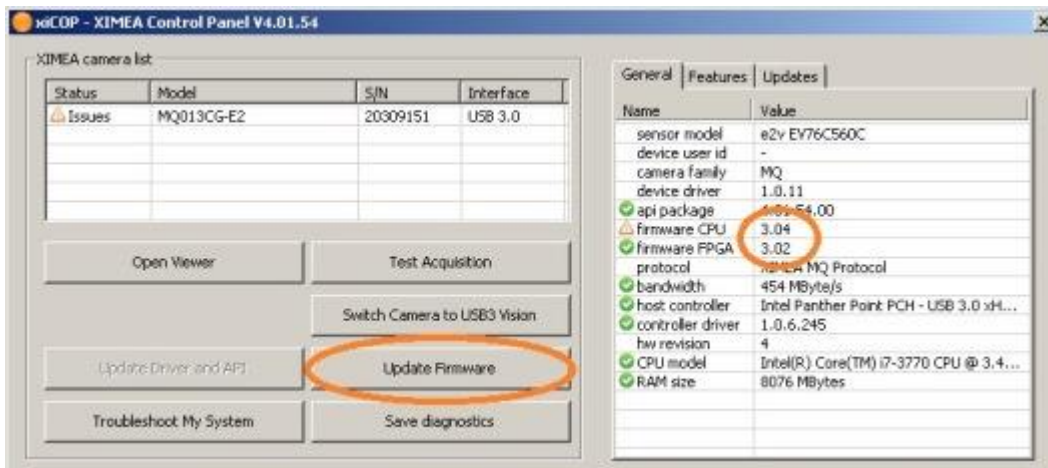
xiCOP - XIMEA Control Panel V4.01.54

XIMEA camera list

| Status | Model | S/N | Interface |
|---|---|---|---|
| Issues | MQ013CG-E2 | 20309151 | USB 3.0 |

Open Viewer

Test Acquisition

Switch Camera to USB3 Vision

Update Driver and API

Update Firmware

Troubleshoot My System

Save diagnostics

General | Features | Updates

| Name | Value |
|---|---|
| sensor model | e2v EV76C560C |
| device user id | - |
| camera family | MQ |
| device driver | 1.0.11 |
| api package | 4.01.54.00 |
| firmware CPU | 3.04 |
| firmware FPGA | 3.02 |
| protocol | XIMEA MQ Protocol |
| bandwidth | 454 MByte/s |
| host controller | Intel Panther Point PCH - USB 3.0 xH... |
| controller driver | 1.0.6.245 |
| hw revision | 4 |
| CPU model | Intel(R) Core(TM) i7-3770 CPU @ 3.4... |
| RAM size | 8076 MBytes |